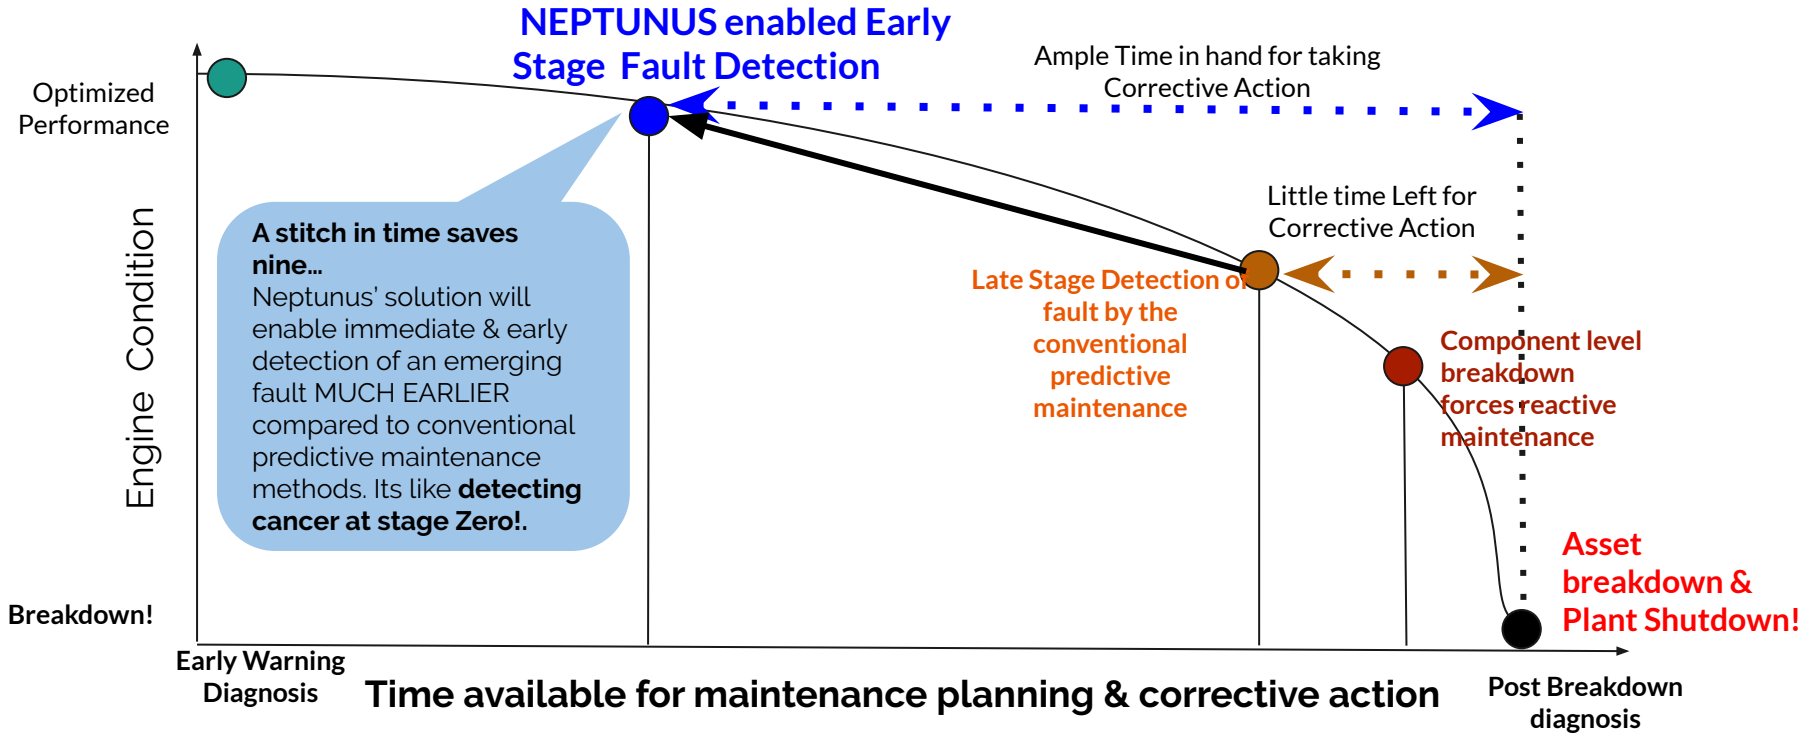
NEPTUNUS enabled Early Stage Fault Detection

Ample Time in hand for taking Corrective Action

Optimized Performance

Engine Condition

A stitch in time saves nine...
Neptunus' solution will enable immediate & early detection of an emerging fault MUCH EARLIER compared to conventional predictive maintenance methods. Its like detecting cancer at stage Zero!.

Little time Left for Corrective Action

Late Stage Detection of fault by the conventional predictive maintenance

Component level breakdown forces reactive maintenance

Asset breakdown & Plant Shutdown!

Breakdown!

Early Warning Diagnosis

Time available for maintenance planning & corrective action

Post Breakdown diagnosis